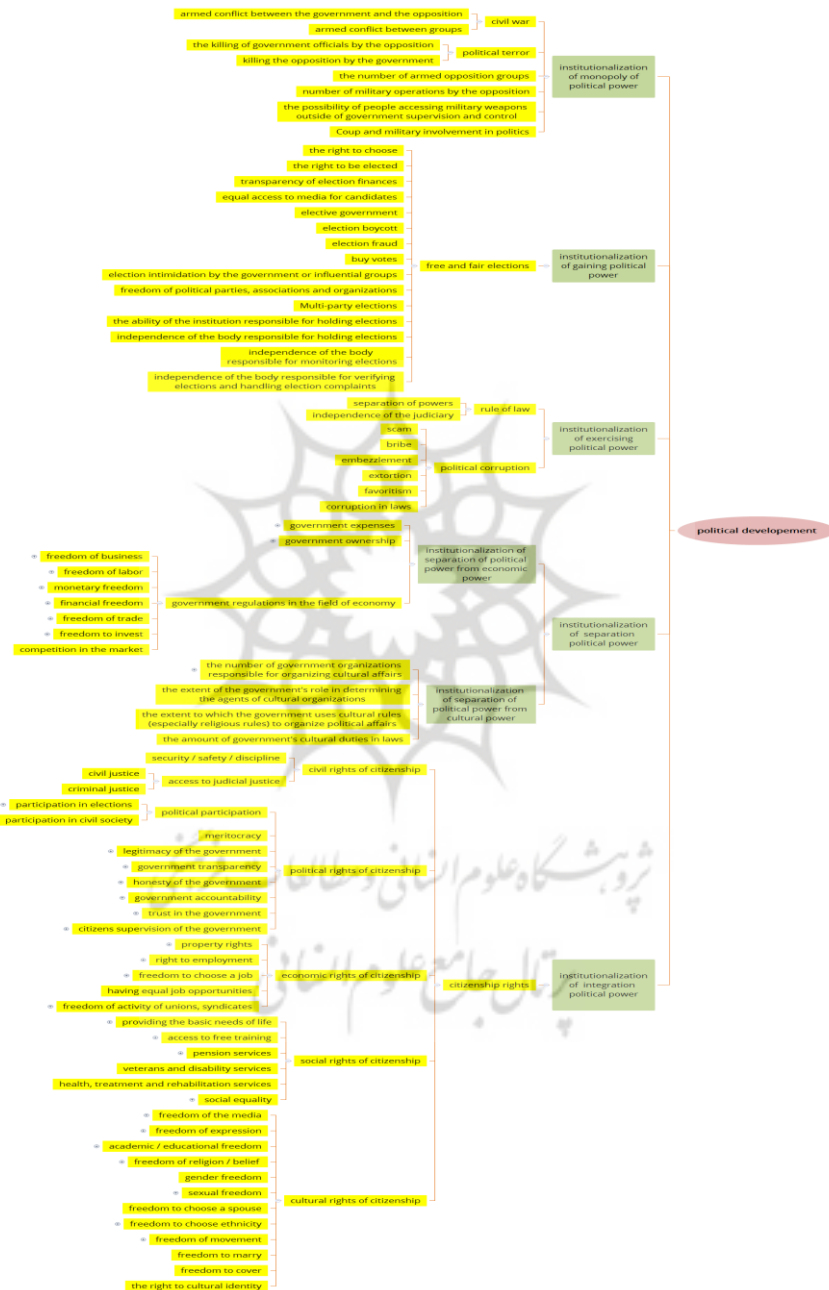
armed conflict between the government and the opposition
armed conflict between groups
civil war
the killing of government officials by the opposition
killing the opposition by the government
political terror
the number of armed opposition groups
number of military operations by the opposition
the possibility of people accessing military weapons outside of government supervision and control
Coup and military involvement in politics
institutionalization of monopoly of political power

the right to choose
the right to be elected
transparency of election finances
equal access to media for candidates
elective government
election boycott
election fraud
buy votes
election intimidation by the government or influential groups
freedom of political parties, associations and organizations
Multi-party elections
the ability of the institution responsible for holding elections
independence of the body responsible for holding elections
independence of the body responsible for monitoring elections
independence of the body responsible for verifying elections and handling election complaints
free and fair elections
institutionalization of gaining political power

separation of powers
independence of the judiciary
rule of law
scam
bribe
embezzlement
extortion
favoritism
corruption in laws
political corruption
institutionalization of exercising political power

political developement

government expenses
government ownership
freedom of business
freedom of labor
monetary freedom
financial freedom
freedom of trade
freedom to invest
competition in the market
government regulations in the field of economy
institutionalization of separation of political power from economic power
institutionalization of separation political power

the number of government organizations responsible for organizing cultural affairs
the extent of the government's role in determining the agents of cultural organizations
the extent to which the government uses cultural rules (especially religious rules) to organize political affairs
the amount of government's cultural duties in laws
institutionalization of separation of political power from cultural power

security / safety / discipline
civil justice
criminal justice
access to judicial justice
civil rights of citizenship

participation in elections
participation in civil society
political participation
meritocracy
legitimacy of the government
government transparency
honesty of the government
government accountability
trust in the government
citizens supervision of the government
political rights of citizenship

property rights
right to employment
freedom to choose a job
having equal job opportunities
freedom of activity of unions, syndicates
economic rights of citizenship
citizenship rights
institutionalization of integration political power

providing the basic needs of life
access to free training
pension services
veterans and disability services
health, treatment and rehabilitation services
social equality
social rights of citizenship

freedom of the media
freedom of expression
academic / educational freedom
freedom of religion / belief
gender freedom
sexual freedom
freedom to choose a spouse
freedom to choose ethnicity
freedom of movement
freedom to marry
freedom to cover
the right to cultural identity
cultural rights of citizenship